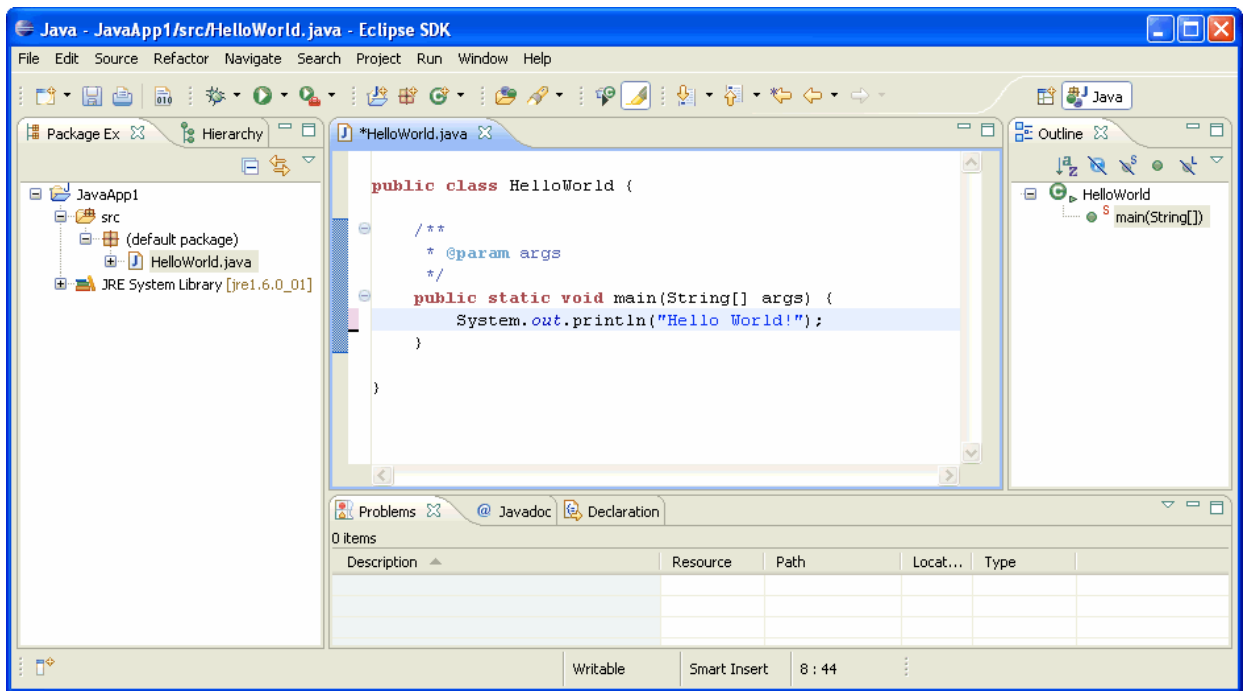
Java - JavaApp1/src/HelloWorld.java - Eclipse SDK

File Edit Source Refactor Navigate Search Project Run Window Help

Java

Package Ex Hierarchy

JavaApp1
src
(default package)
HelloWorld.java
JRE System Library [jre1.6.0_01]

*HelloWorld.java

public class HelloWorld {

/**
* @param args
*/
public static void main(String[] args) {
System.out.println("Hello World!");
}

}

Outline

HelloWorld
main(String[])

Problems Javadoc Declaration

0 items

| Description | Resource | Path | Locat... | Type |
|---|---|---|---|---|

Writable Smart Insert 8 : 44